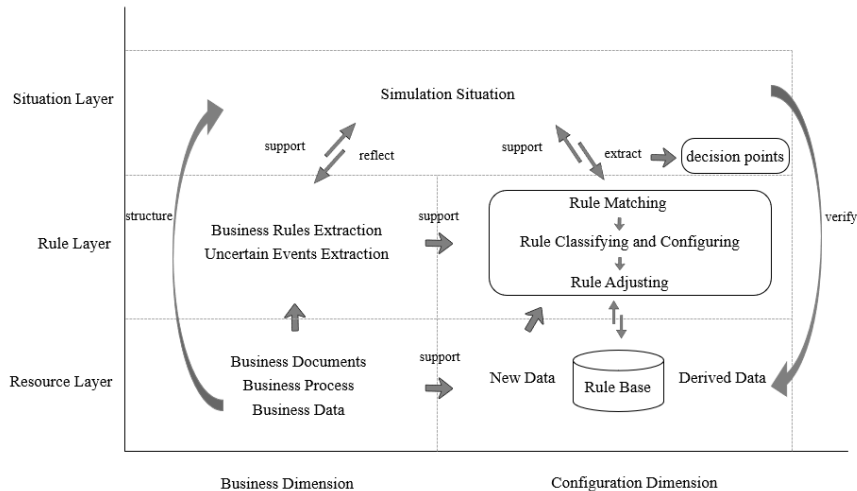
Situation Layer

Simulation Situation

support

reflect

support

extract

decision points

structure

Rule Layer

Business Rules Extraction
Uncertain Events Extraction

support

Rule Matching

Rule Classifying and Configuring

Rule Adjusting

verify

Resource Layer

Business Documents
Business Process
Business Data

support

New Data

Rule Base

Derived Data

Business Dimension

Configuration Dimension